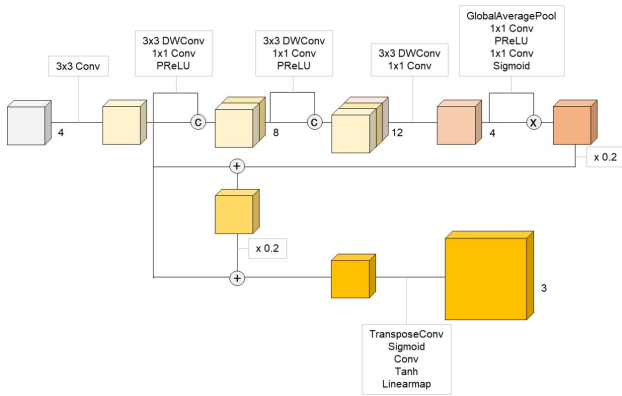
3x3 Conv

3x3 DWConv
1x1 Conv
PReLU

3x3 DWConv
1x1 Conv
PReLU

3x3 DWConv
1x1 Conv

GlobalAveragePool
1x1 Conv
PReLU
1x1 Conv
Sigmoid

4

C

8

C

12

4

X

+

x 0.2

x 0.2

+

3

TransposeConv
Sigmoid
Conv
Tanh
Linearmap